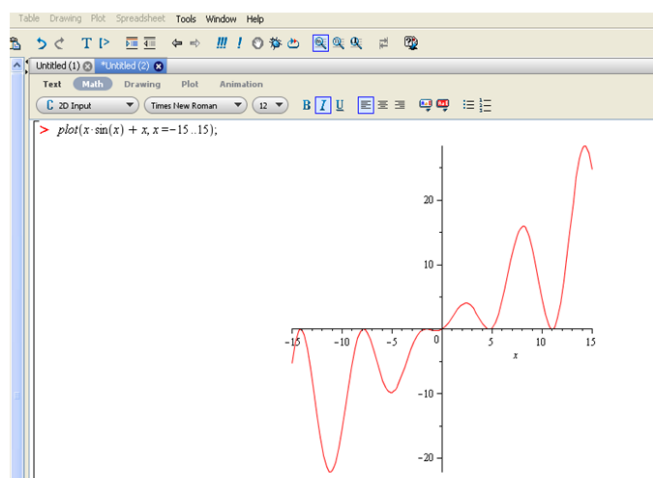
Table Drawing Plot Spreadsheet Tools Window Help

T

Untitled (1) *Untitled (2)

Text Math Drawing Plot Animation

2D Input Times New Roman 12 B I U

> $plot(x \cdot \sin(x) + x, x = -15..15);$

20

10

-15 -10 -5 0 5 10 15

x

-10

-20